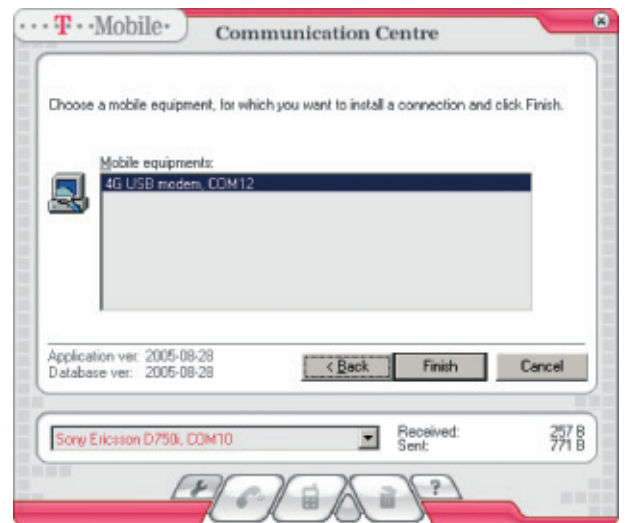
···T··Mobile·
Communication Centre

Choose a mobile equipment, for which you want to install a connection and click Finish.

Mobile equipments:
4G USB modem, COM12

Application ver. 2005-08-28
Database ver. 2005-08-28

< Back
Finish
Cancel

Sony Ericsson D750i, COM10
Received: 257 B
Sent: 771 B

?